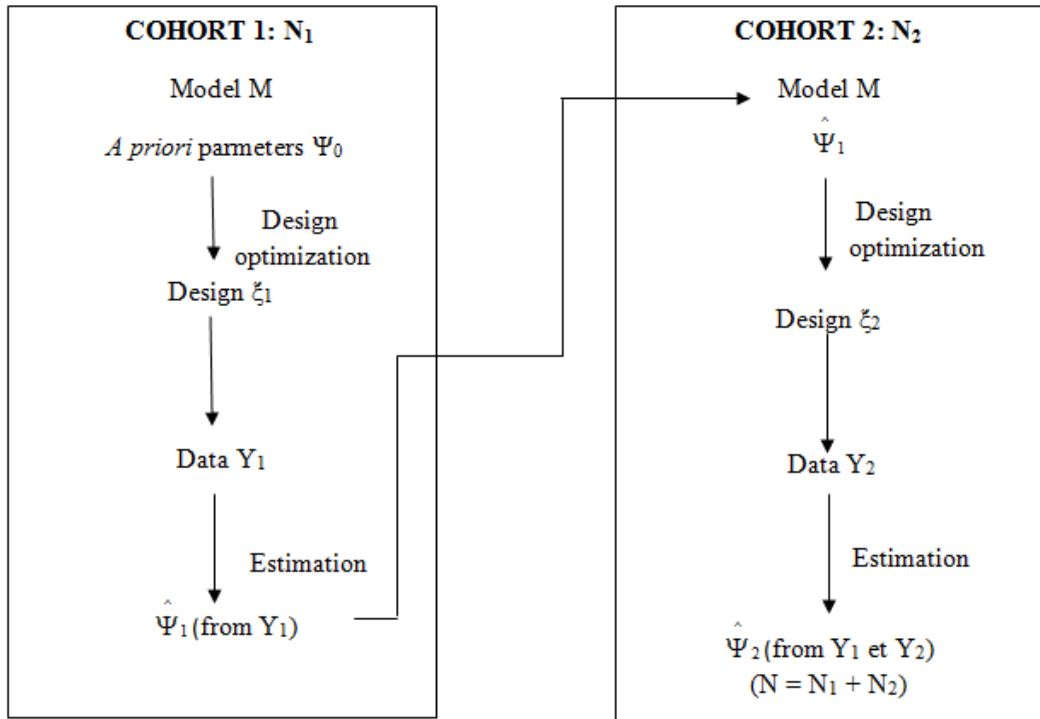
COHORT 1: $N_1$

Model M

*A priori* parmeters $\Psi_0$

Design optimization

Design $\xi_1$

Data $Y_1$

Estimation

$\hat{\Psi}_1$ (from $Y_1$)

COHORT 2: $N_2$

Model M

$\hat{\Psi}_1$

Design optimization

Design $\xi_2$

Data $Y_2$

Estimation

$\hat{\Psi}_2$ (from $Y_1$ et $Y_2$)

($N = N_1 + N_2$)